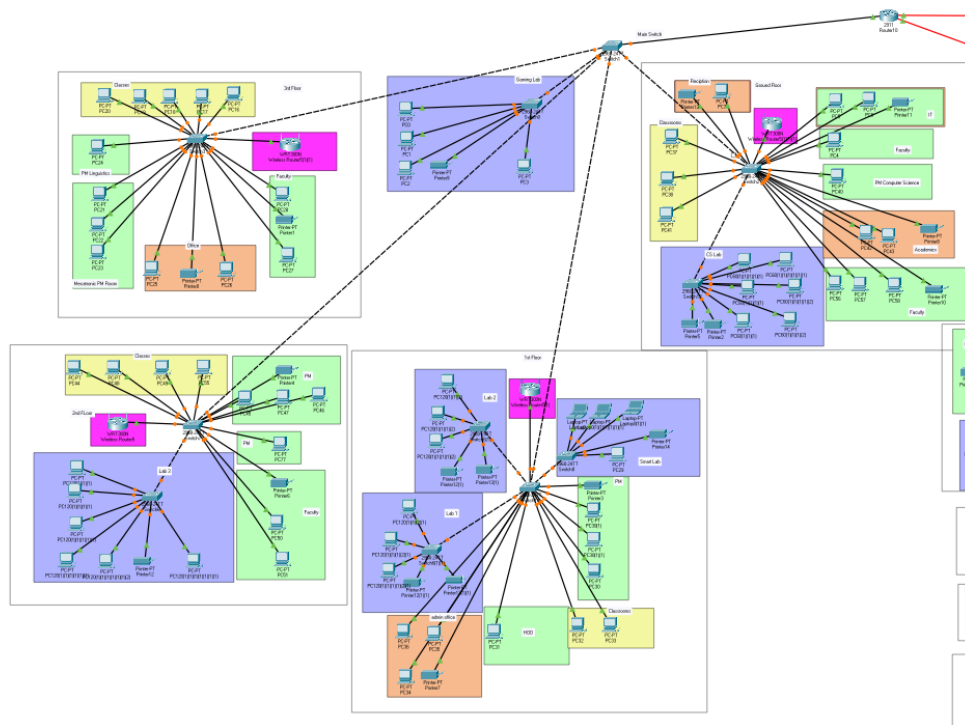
2911
Router10

Main Switch
Switch1

3rd Floor
Classes
PC-PT PC20
PC-PT PC17
PC-PT PC16
PC-PT PC19
PC-PT PC18
WRT300N Wireless Router5(1)(1)
PC-PT PC24
PM Linguistics
PC-PT PC21
PC-PT PC22
PC-PT PC23
Mecatronic PM Room
Faculty
PC-PT PC26
Printer-PT Printer1
PC-PT PC27
Office
PC-PT PC25
Printer-PT Printer6
PC-PT PC28

Gaming Lab
PC-PT PC0
PC-PT PC1
PC-PT PC2
Switch0
Printer-PT Printer0
PC-PT PC3

Ground Floor
Reception
Printer-PT Printer10
PC-PT PC7
WRT300N Wireless Router5(1)(1)
Printer-PT Printer11
IT
Classrooms
PC-PT PC37
PC-PT PC38
PC-PT PC41
Faculty
PC-PT PC4
PC-PT PC40
PM Computer Science
PC-PT PC42
PC-PT PC43
Printer-PT Printer8
Academics
CS Lab
Printer-PT Printer5
Printer-PT Printer2
PC-PT PC56
PC-PT PC57
PC-PT PC58
Printer-PT Printer9
Faculty

Classes
PC-PT PC44
PC-PT PC46
PC-PT PC48
PC-PT PC45
2nd Floor
WRT300N Wireless Router6
PM
Printer-PT Printer4
PC-PT PC47
PC-PT PC49
PM
PC-PT PC77
Lab 2
Printer-PT Printer12
Faculty
Printer-PT Printer6
PC-PT PC50
PC-PT PC51

1st Floor
Lab 2
WRT300N Wireless Router6(1)
Printer-PT Printer12(1)
Printer-PT Printer13(1)
Smart Lab
Printer-PT Printer14
PM
Printer-PT Printer3
PC-PT PC29
PC-PT PC30
PC-PT PC31
Lab 1
Printer-PT Printer12(1)(1)
HOD
PC-PT PC31
Electronics
PC-PT PC32
PC-PT PC33
admin office
PC-PT PC35
PC-PT PC36
PC-PT PC34
Printer-PT Printer7